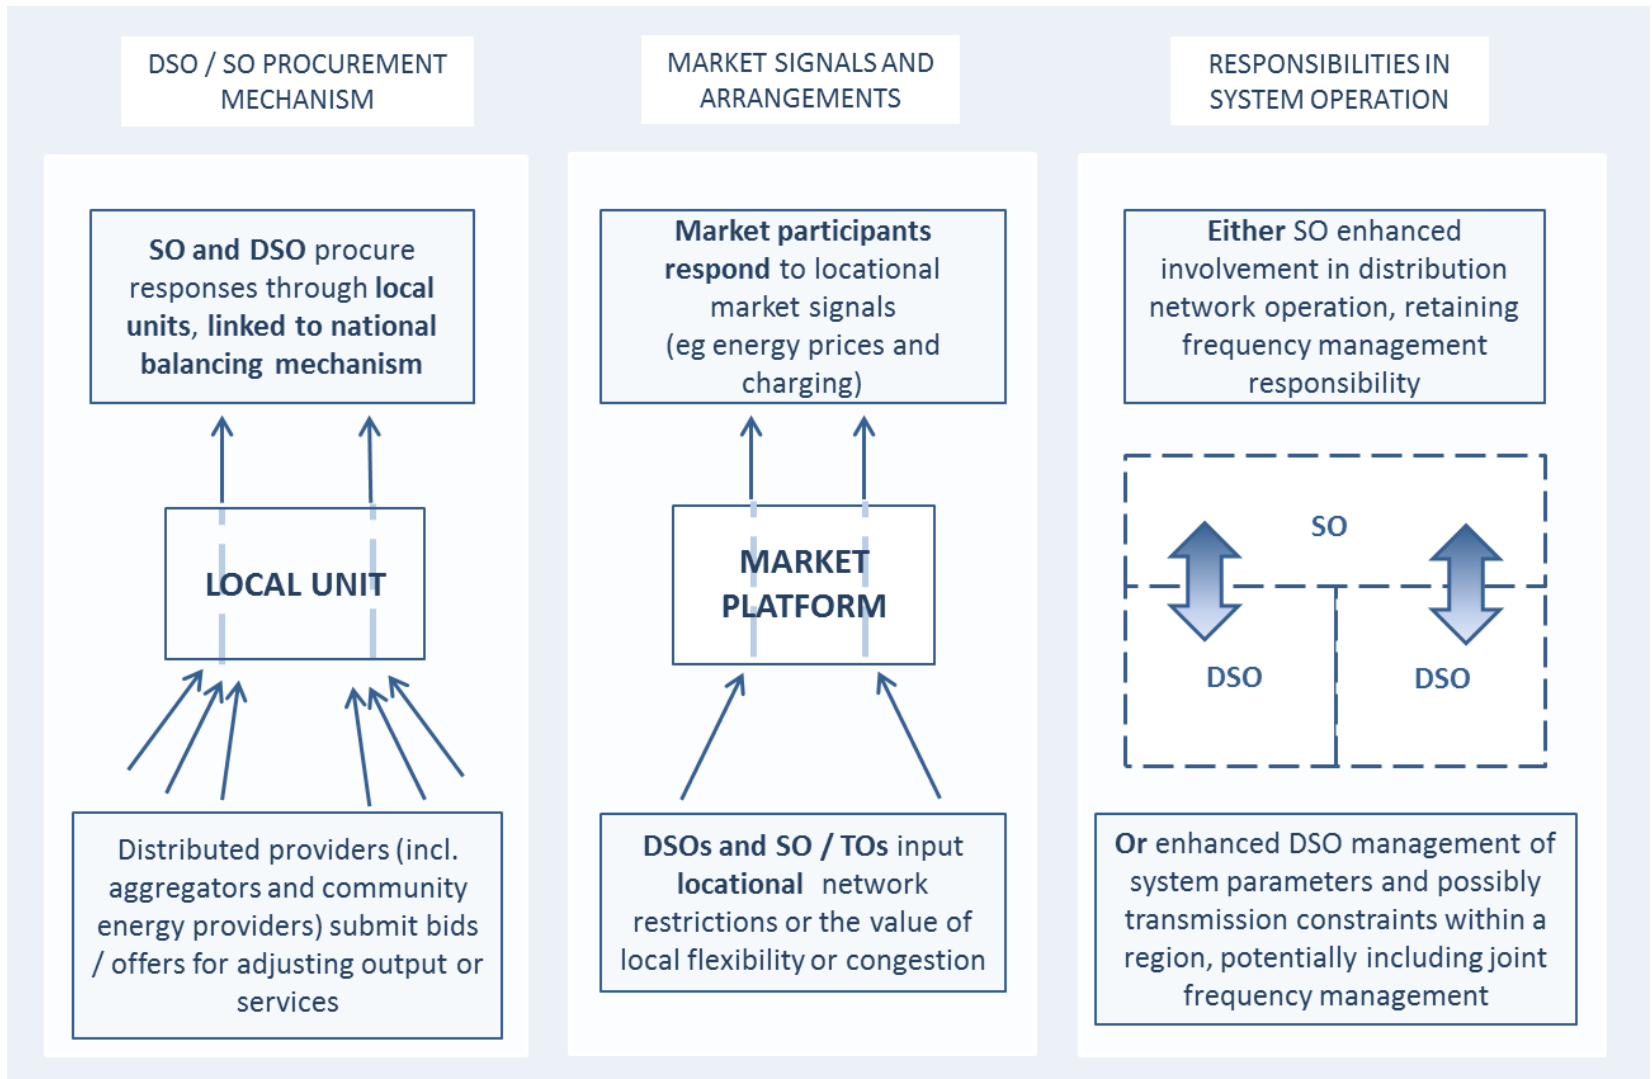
DSO / SO PROCUREMENT MECHANISM

SO and DSO procure responses through local units, linked to national balancing mechanism

LOCAL UNIT

Distributed providers (incl. aggregators and community energy providers) submit bids / offers for adjusting output or services

MARKET SIGNALS AND ARRANGEMENTS

Market participants respond to locational market signals (eg energy prices and charging)

MARKET PLATFORM

DSOs and SO / TOs input locational network restrictions or the value of local flexibility or congestion

RESPONSIBILITIES IN SYSTEM OPERATION

Either SO enhanced involvement in distribution network operation, retaining frequency management responsibility

SO

DSO

DSO

Or enhanced DSO management of system parameters and possibly transmission constraints within a region, potentially including joint frequency management